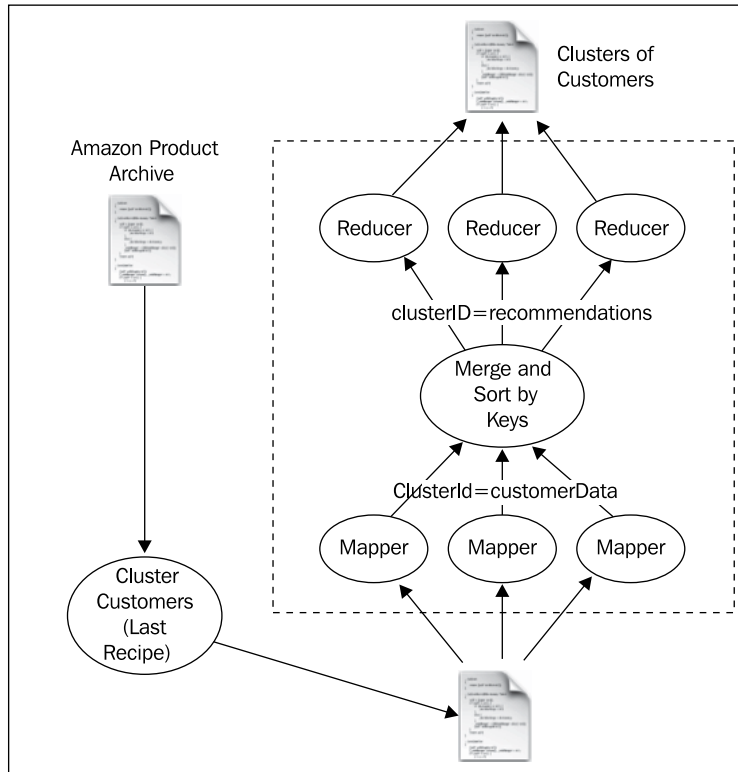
Clusters of Customers

Amazon Product Archive

Reducer

Reducer

Reducer

clusterID=recommendations

Merge and Sort by Keys

ClusterId=customerData

Mapper

Mapper

Mapper

Cluster Customers (Last Recipe)